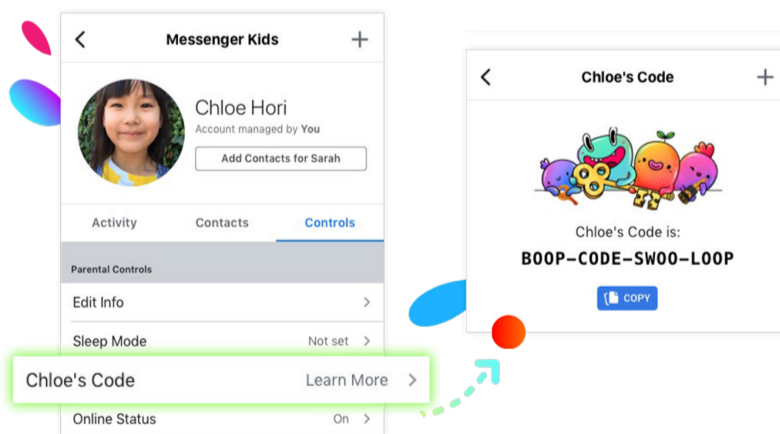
<

Messenger Kids

+

Chloe Hori

Account managed by You

Add Contacts for Sarah

Activity

Contacts

Controls

Parental Controls

Edit Info >

Sleep Mode Not set >

Chloe's Code Learn More >

Online Status On >

<

Chloe's Code

+

Chloe's Code is:

BOOP-CODE-SWOO-LOOP

COPY